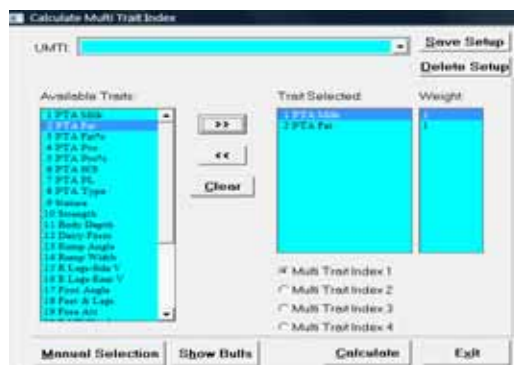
Calculate Multi Trait Index

UMTI:

Save Setup

Delete Setup

Available Traits:

1 PTA Milk
2 PTA Fat
3 PTA Fat%
4 PTA Pro
5 PTA Pro%
6 PTA SCS
7 PTA PL
8 PTA Type
9 Stature
10 Strength
11 Body Depth
12 Dairy Form
13 Rump Angle
14 Rump Width
15 R Legs-Side V
16 R Legs-Rear V
17 Foot Angle
18 Feet & Legs
19 Fore Att
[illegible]

>>

<<

Clear

Trait Selected:

1 PTA Milk
2 PTA Fat

Weight:

1
1

Multi Trait Index 1

Multi Trait Index 2

Multi Trait Index 3

Multi Trait Index 4

Manual Selection

Show Bulls

Calculate

Exit